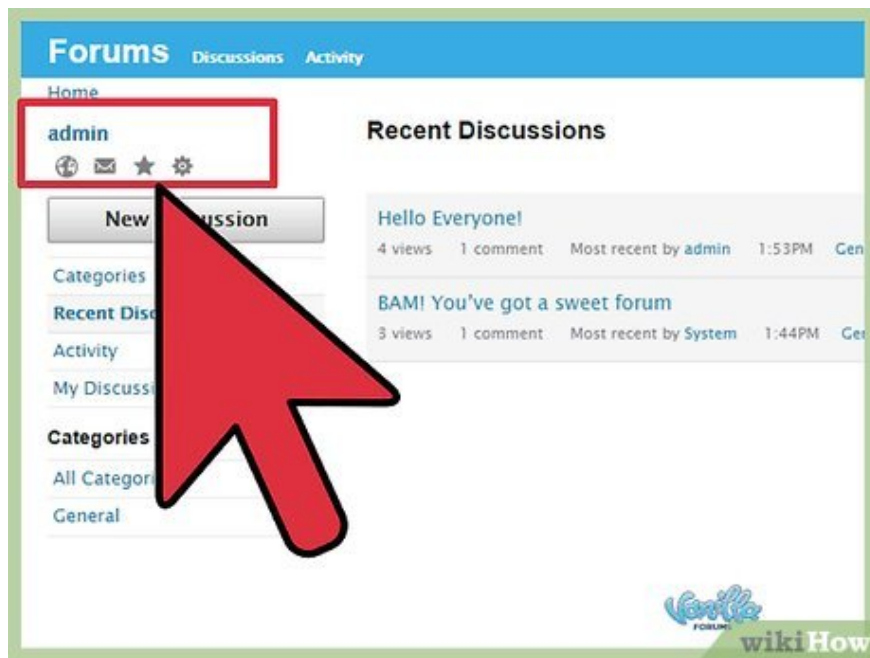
Forums Discussions Activity

Home

admin

New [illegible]ussion

Categories

Recent Disc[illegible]

Activity

My Discuss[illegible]

Categories

All Categori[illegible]

General

Recent Discussions

Hello Everyone!

4 views 1 comment Most recent by admin 1:53PM Gen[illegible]

BAM! You've got a sweet forum

3 views 1 comment Most recent by System 1:44PM Ge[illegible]

Vanilla FORUMS

wikiHow